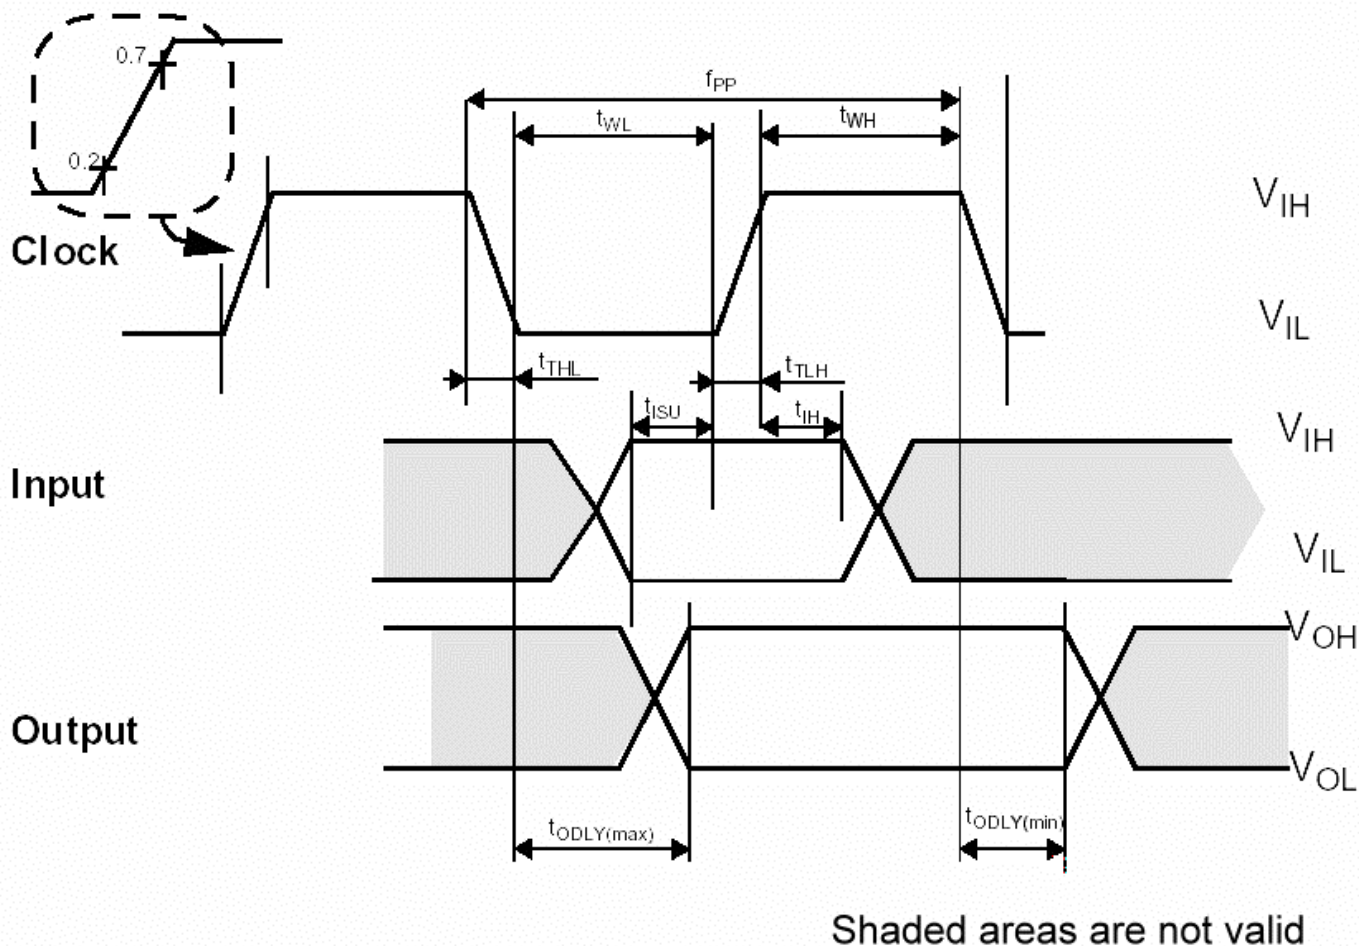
0.7

0.2

Clock

$f_{PP}$

$t_{WL}$

$t_{WH}$

$V_{IH}$

$V_{IL}$

$t_{THL}$

$t_{TLH}$

$t_{ISU}$

$t_{IH}$

Input

$V_{IH}$

$V_{IL}$

$V_{OH}$

Output

$V_{OL}$

$t_{ODLY(max)}$

$t_{ODLY(min)}$

Shaded areas are not valid